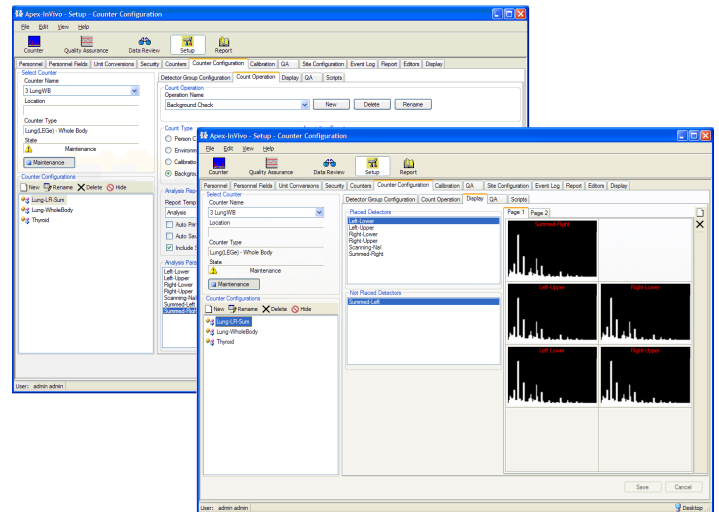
Apex-InVivo - Setup - Counter Configuration
File Edit View Help
Counter Quality Assurance Data Review Setup Report
Personnel Personnel Fields Unit Conversions Security Counters Counter Configuration Calibration QA Site Configuration Event Log Report Editors Display
Select Counter
Counter Name
3 LungWB
Location
Counter Type
Lung(LEGe) - Whole Body
State
Maintenance
Maintenance
Counter Configurations
New Rename Delete Hide
Lung-LR-Sum
Lung-WholeBody
Thyroid
Detector Group Configuration Count Operation Display QA Scripts
Count Operation
Operation Name
Background Check
New Delete Rename
Count Type
Person C
Environm
Calibratio
Backgrou
Analysis Rep
Report Temp
Analysis
Auto Pri
Auto Sav
Include
Analysis Para
Left-Lower
Left-Upper
Right-Lower
Right-Upper
Scanning-Nal
Summed-Left
Summed-Righ
User: admin admin

Apex-InVivo - Setup - Counter Configuration
File Edit View Help
Counter Quality Assurance Data Review Setup Report
Personnel Personnel Fields Unit Conversions Security Counters Counter Configuration Calibration QA Site Configuration Event Log Report Editors Display
Select Counter
Counter Name
3 LungWB
Location
Counter Type
Lung(LEGe) - Whole Body
State
Maintenance
Maintenance
Counter Configurations
New Rename Delete Hide
Lung-LR-Sum
Lung-WholeBody
Thyroid
Detector Group Configuration Count Operation Display QA Scripts
Placed Detectors
Left-Lower
Left-Upper
Right-Lower
Right-Upper
Scanning-Nal
Summed-Right
Not Placed Detectors
Summed-Left
Page 1 Page 2
Summed-Right
Left-Upper
Right-Lower
Left-Lower
Right-Upper
Save Cancel
User: admin admin
Desktop